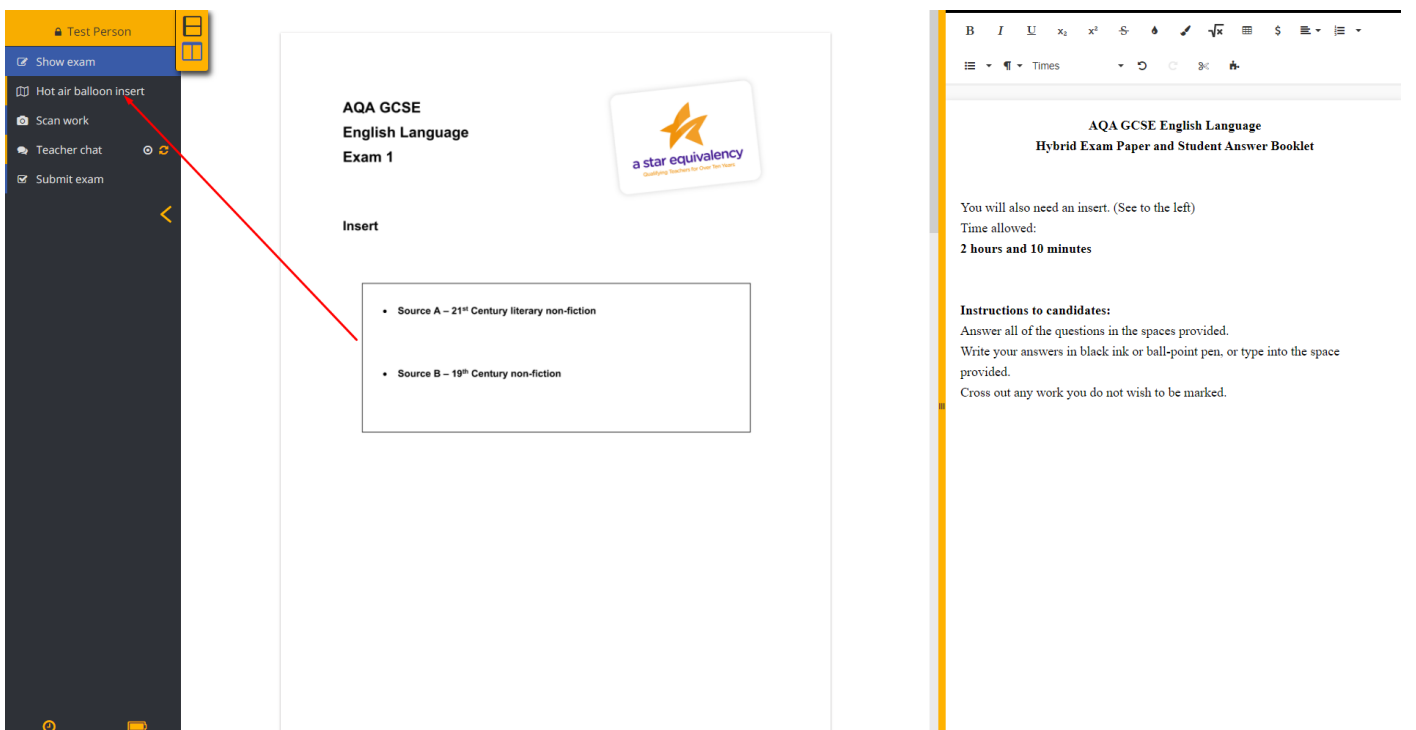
Test Person
Show exam
Hot air balloon insert
Scan work
Teacher chat
Submit exam

AQA GCSE
English Language
Exam 1

a star equivalency
Qualifying Teachers for Over Ten Years

Insert

- Source A – 21$^{st}$ Century literary non-fiction
- Source B – 19$^{th}$ Century non-fiction

B I U $x_2$ $x^2$ S $\sqrt{x}$ $
Times

AQA GCSE English Language
Hybrid Exam Paper and Student Answer Booklet

You will also need an insert. (See to the left)
Time allowed:
**2 hours and 10 minutes**

**Instructions to candidates:**
Answer all of the questions in the spaces provided.
Write your answers in black ink or ball-point pen, or type into the space provided.
Cross out any work you do not wish to be marked.